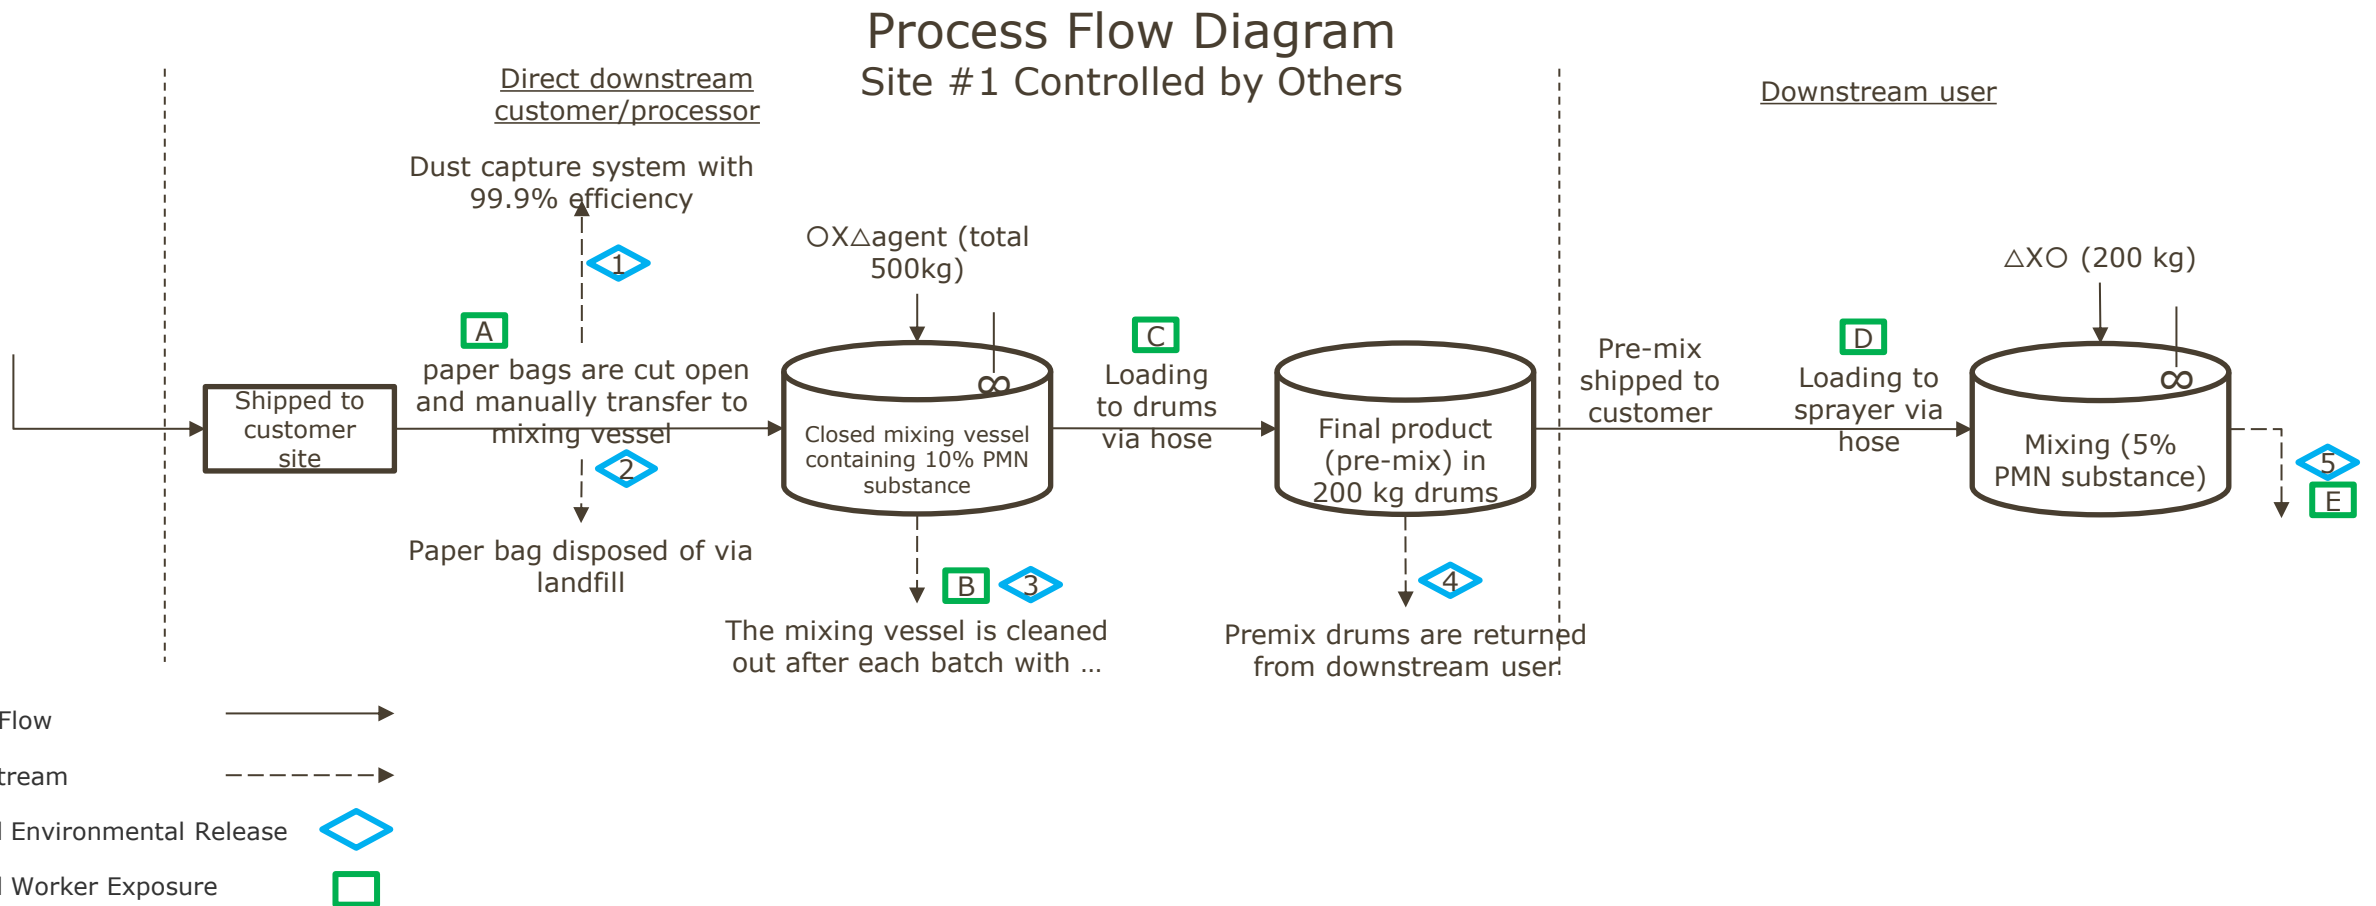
Process Flow Diagram
Site #1 Controlled by Others

Direct downstream customer/processor

Downstream user

Dust capture system with 99.9% efficiency

1

A

paper bags are cut open and manually transfer to mixing vessel

2

Paper bag disposed of via landfill

Shipped to customer site

OX△agent (total 500kg)

Closed mixing vessel containing 10% PMN substance

B

3

The mixing vessel is cleaned out after each batch with ...

C

Loading to drums via hose

Final product (pre-mix) in 200 kg drums

4

Premix drums are returned from downstream user

Pre-mix shipped to customer

D

Loading to sprayer via hose

△XO (200 kg)

Mixing (5% PMN substance)

5

E

Flow

tream

l Environmental Release

l Worker Exposure